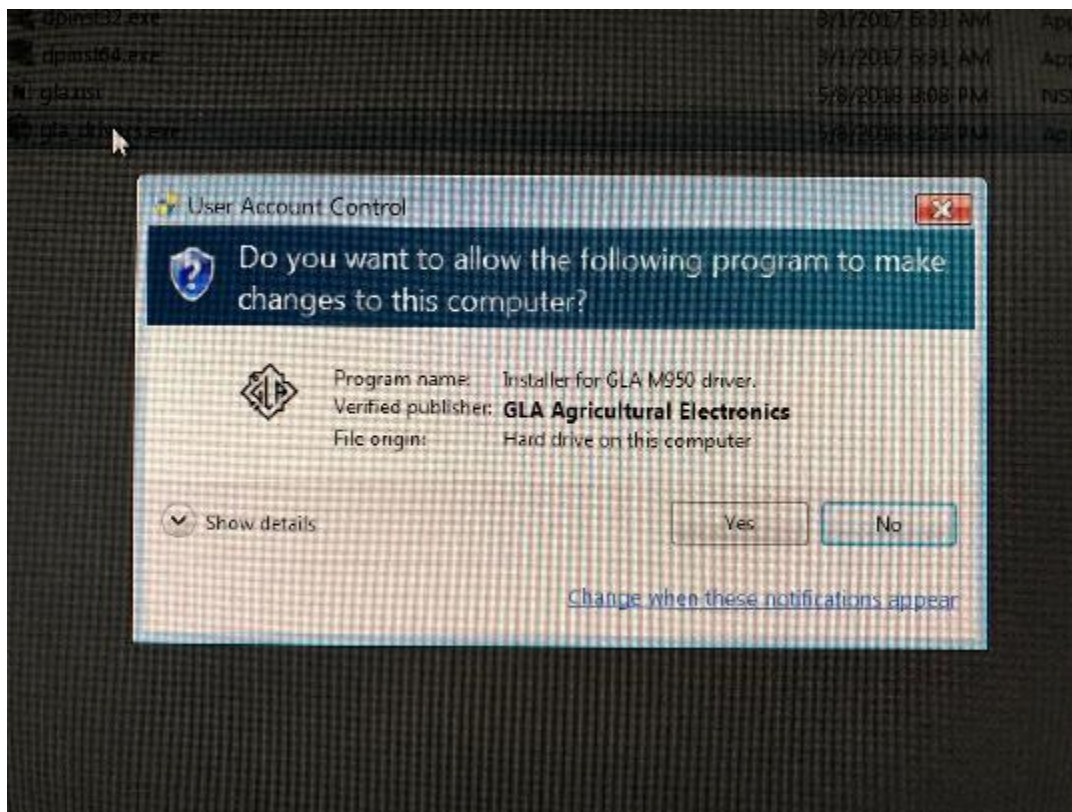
dpinst32.exe 3/1/2017 8:31 AM Ap
dpinst64.exe 3/1/2017 8:31 AM Ap
gla.msi 5/8/2018 8:08 PM MS
gla_d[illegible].exe 5/8/2018 8:2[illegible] PM Ap

User Account Control

Do you want to allow the following program to make changes to this computer?

GLA

Program name: Installer for GLA M950 driver.
Verified publisher: GLA Agricultural Electronics
File origin: Hard drive on this computer

Show details

Yes

No

Change when these notifications appear